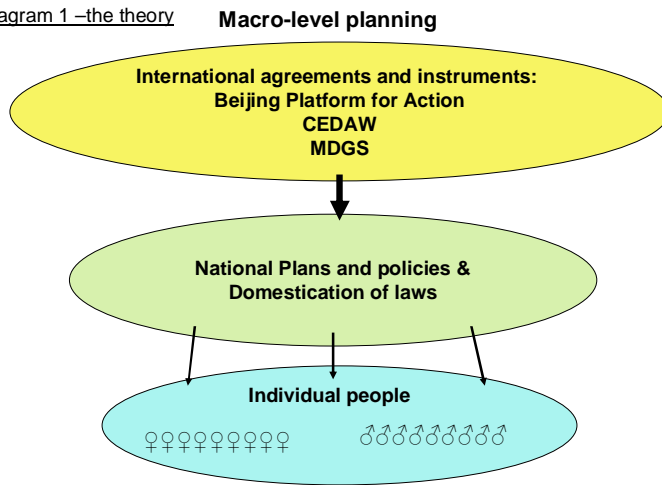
agram 1 –the theory

Macro-level planning

International agreements and instruments:
Beijing Platform for Action
CEDAW
MDGS

National Plans and policies &
Domestication of laws

Individual people

♀♀♀♀♀♀♀♀♀ ♂♂♂♂♂♂♂♂♂♂